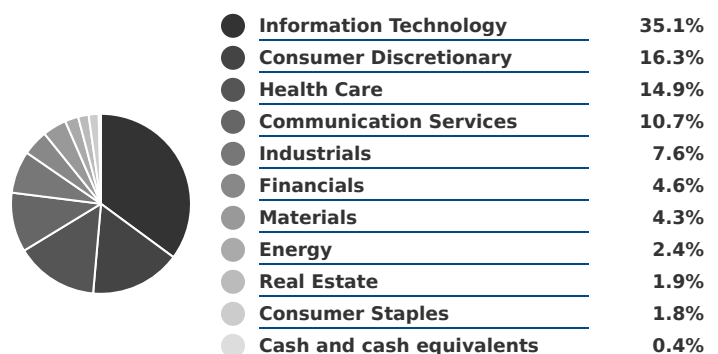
| | |
|---|---|
| Information Technology | 35.1% |
| Consumer Discretionary | 16.3% |
| Health Care | 14.9% |
| Communication Services | 10.7% |
| Industrials | 7.6% |
| Financials | 4.6% |
| Materials | 4.3% |
| Energy | 2.4% |
| Real Estate | 1.9% |
| Consumer Staples | 1.8% |
| Cash and cash equivalents | 0.4% |